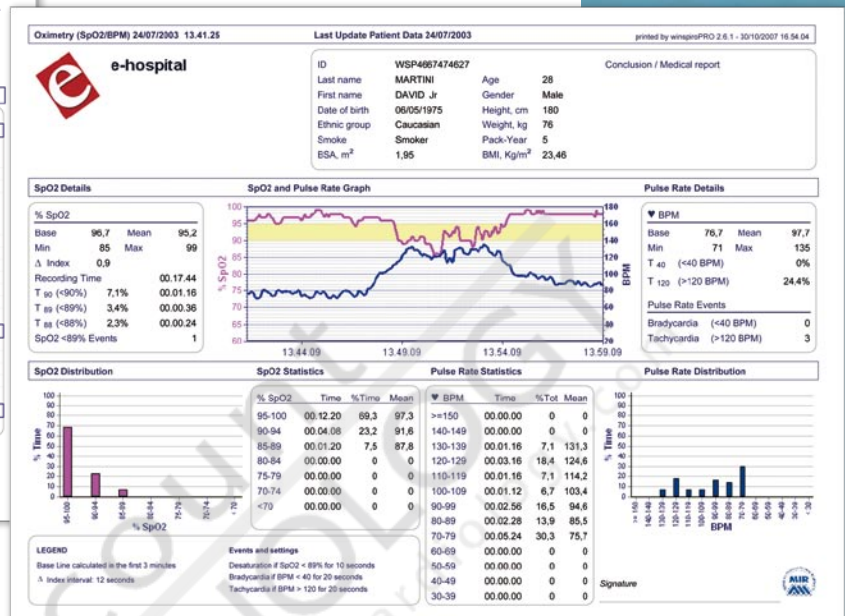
Oximetry (SpO2/BPM) 24/07/2003 13.41.25

Last Update Patient Data 24/07/2003

printed by winspiroPRO 2.6.1 - 30/10/2007 16.54.04

e-hospital

| ID | WSP4667474627 | | |
|---|---|---|---|
| Last name | MARTINI | Age | 28 |
| First name | DAVID Jr | Gender | Male |
| Date of birth | 06/05/1975 | Height, cm | 180 |
| Ethnic group | Caucasian | Weight, kg | 76 |
| Smoke | Smoker | Pack-Year | 5 |
| BSA, $m^2$ | 1,95 | BMI, $Kg/m^2$ | 23,46 |

Conclusion / Medical report

SpO2 Details

SpO2 and Pulse Rate Graph

Pulse Rate Details

% SpO2

| Base | 96,7 | Mean | 95,2 |
|---|---|---|---|
| Min | 85 | Max | 99 |
| Δ Index | 0,9 | | |

Recording Time 00.17.44

| $T_{90}$ (<90%) | 7,1% | 00.01.16 |
|---|---|---|
| $T_{89}$ (<89%) | 3,4% | 00.00.36 |
| $T_{88}$ (<88%) | 2,3% | 00.00.24 |

SpO2 <89% Events 1

100 95 90 85 80 75 70 65 60
% SpO2
180 160 140 120 100 80 60 40 20
BPM
13.44.09 13.49.09 13.54.09 13.59.09

♥ BPM

| Base | 76,7 | Mean | 97,7 |
|---|---|---|---|
| Min | 71 | Max | 135 |

$T_{40}$ (<40 BPM) 0%
$T_{120}$ (>120 BPM) 24.4%

Pulse Rate Events
Bradycardia (<40 BPM) 0
Tachycardia (>120 BPM) 3

SpO2 Distribution

100 90 80 70 60 50 40 30 20 10 0
% Time
95-100 90-94 85-89 80-84 75-79 70-74 <70
% SpO2

SpO2 Statistics

| % SpO2 | Time | %Time | Mean |
|---|---|---|---|
| 95-100 | 00.12.20 | 69,3 | 97,3 |
| 90-94 | 00.04.08 | 23,2 | 91,6 |
| 85-89 | 00.01.20 | 7,5 | 87,8 |
| 80-84 | 00.00.00 | 0 | 0 |
| 75-79 | 00.00.00 | 0 | 0 |
| 70-74 | 00.00.00 | 0 | 0 |
| <70 | 00.00.00 | 0 | 0 |

Pulse Rate Statistics

| ♥ BPM | Time | %Tot | Mean |
|---|---|---|---|
| >=150 | 00.00.00 | 0 | 0 |
| 140-149 | 00.00.00 | 0 | 0 |
| 130-139 | 00.01.16 | 7,1 | 131,3 |
| 120-129 | 00.03.16 | 18,4 | 124,6 |
| 110-119 | 00.01.16 | 7,1 | 114,2 |
| 100-109 | 00.01.12 | 6,7 | 103,4 |
| 90-99 | 00.02.56 | 16,5 | 94,6 |
| 80-89 | 00.02.28 | 13,9 | 85,5 |
| 70-79 | 00.05.24 | 30,3 | 75,7 |
| 60-69 | 00.00.00 | 0 | 0 |
| 50-59 | 00.00.00 | 0 | 0 |
| 40-49 | 00.00.00 | 0 | 0 |
| 30-39 | 00.00.00 | 0 | 0 |

Pulse Rate Distribution

100 90 80 70 60 50 40 30 20 10 0
% Time
>=150 140-149 130-139 120-129 110-119 100-109 90-99 80-89 70-79 60-69 50-59 40-49 30-39 <30
BPM

LEGEND
Base Line calculated in the first 3 minutes
Δ Index interval: 12 seconds

Events and settings
Desaturation if SpO2 < 89% for 10 seconds
Bradycardia if BPM < 40 for 20 seconds
Tachycardia if BPM > 120 for 20 seconds

Signature

MIR